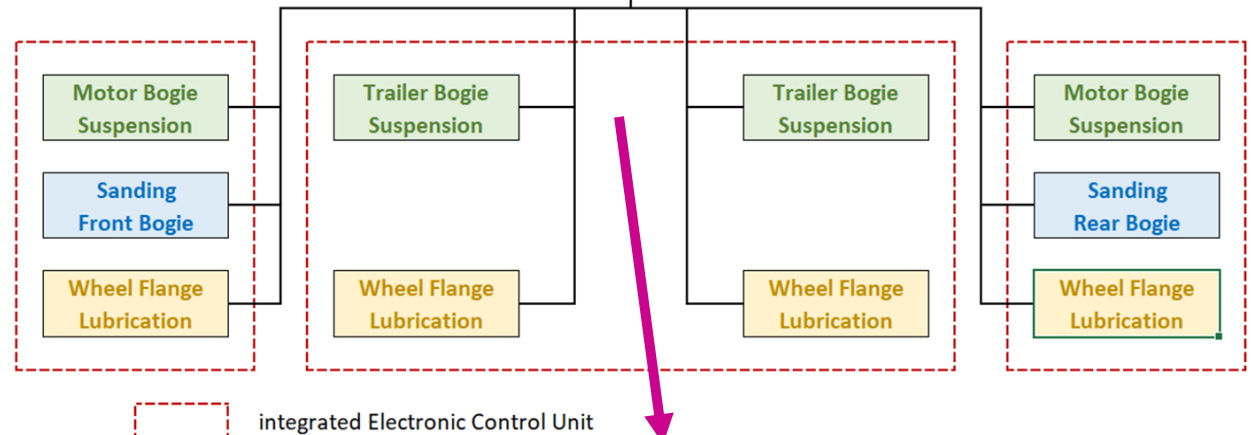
Motor Bogie Suspension

Sanding Front Bogie

Wheel Flange Lubrication

Trailer Bogie Suspension

Wheel Flange Lubrication

Trailer Bogie Suspension

Wheel Flange Lubrication

Motor Bogie Suspension

Sanding Rear Bogie

Wheel Flange Lubrication

integrated Electronic Control Unit